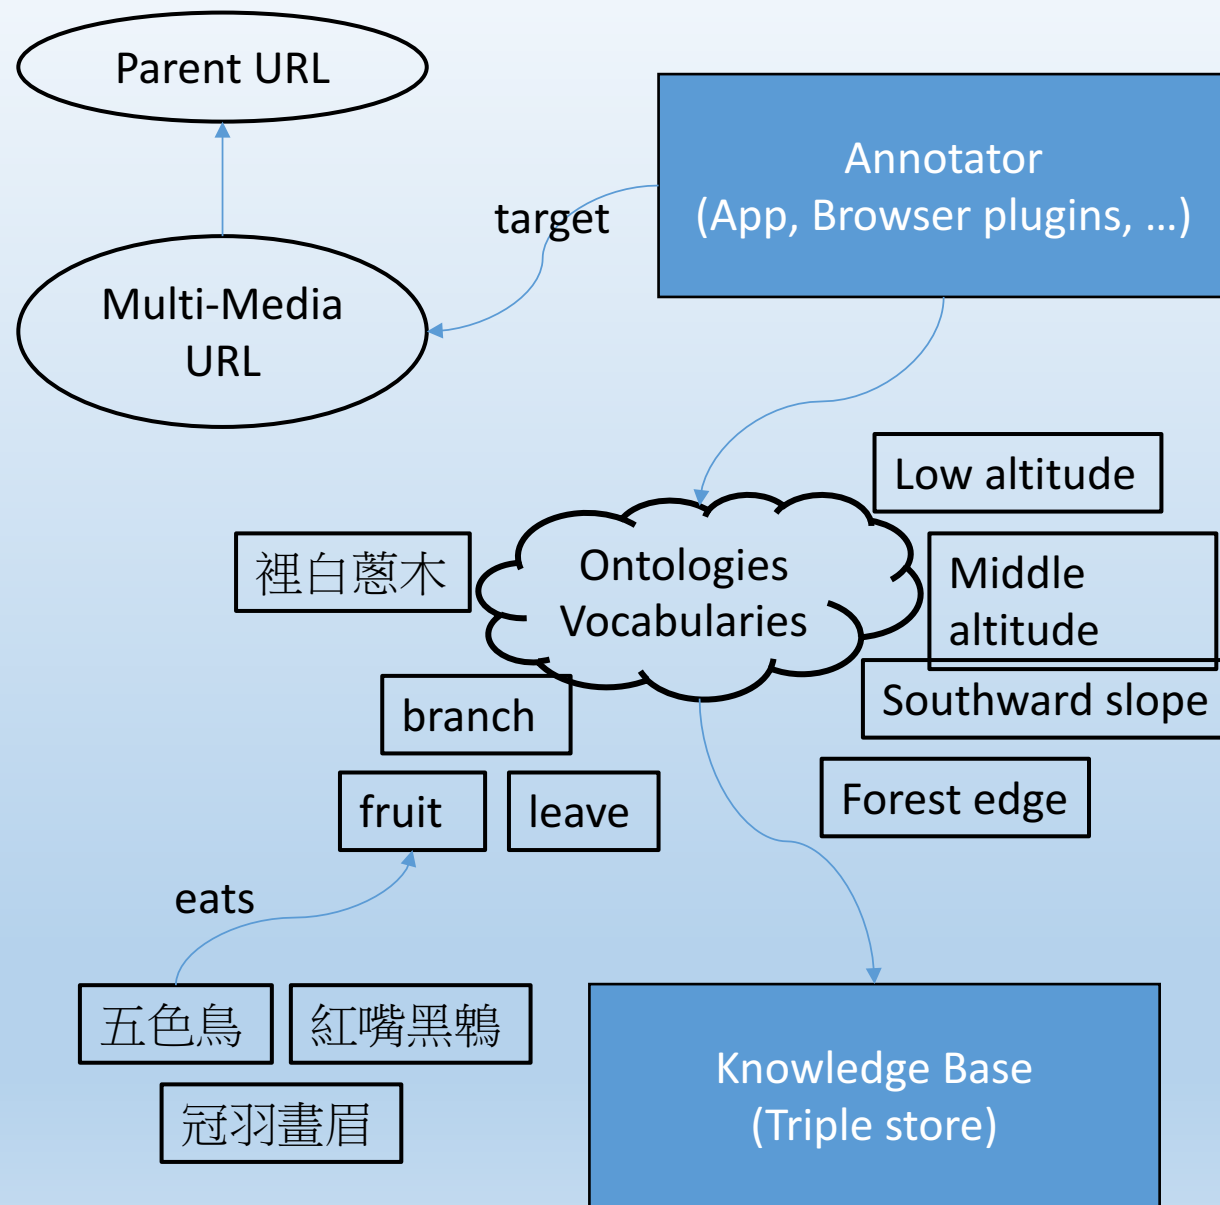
Parent URL

Annotator
(App, Browser plugins, …)

target

Multi-Media URL

Low altitude

裡白蔥木

Ontologies Vocabularies

Middle altitude

Southward slope

branch

fruit

leave

Forest edge

eats

五色鳥

紅嘴黑鵯

冠羽畫眉

Knowledge Base
(Triple store)